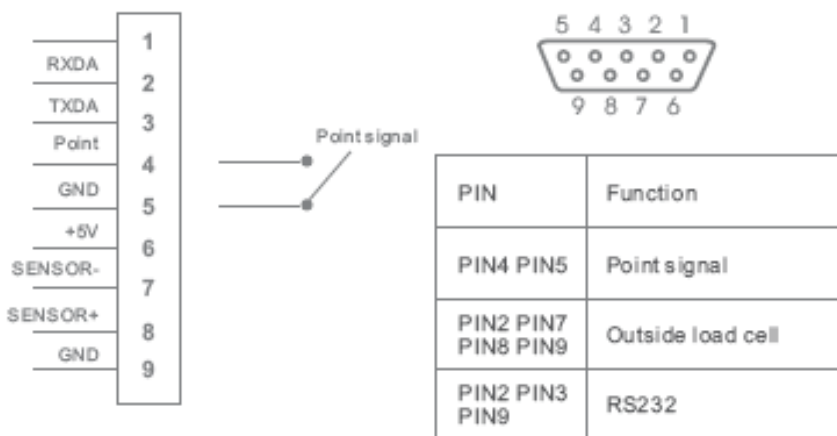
1
RXDA
2
TXDA
3
Point
4
GND
5
+5V
6
SENSOR-
7
SENSOR+
8
GND
9

Point signal

5 4 3 2 1
9 8 7 6

| PIN | Function |
|---|---|
| PIN4 PIN5 | Point signal |
| PIN2 PIN7 PIN8 PIN9 | Outside load cell |
| PIN2 PIN3 PIN9 | RS232 |